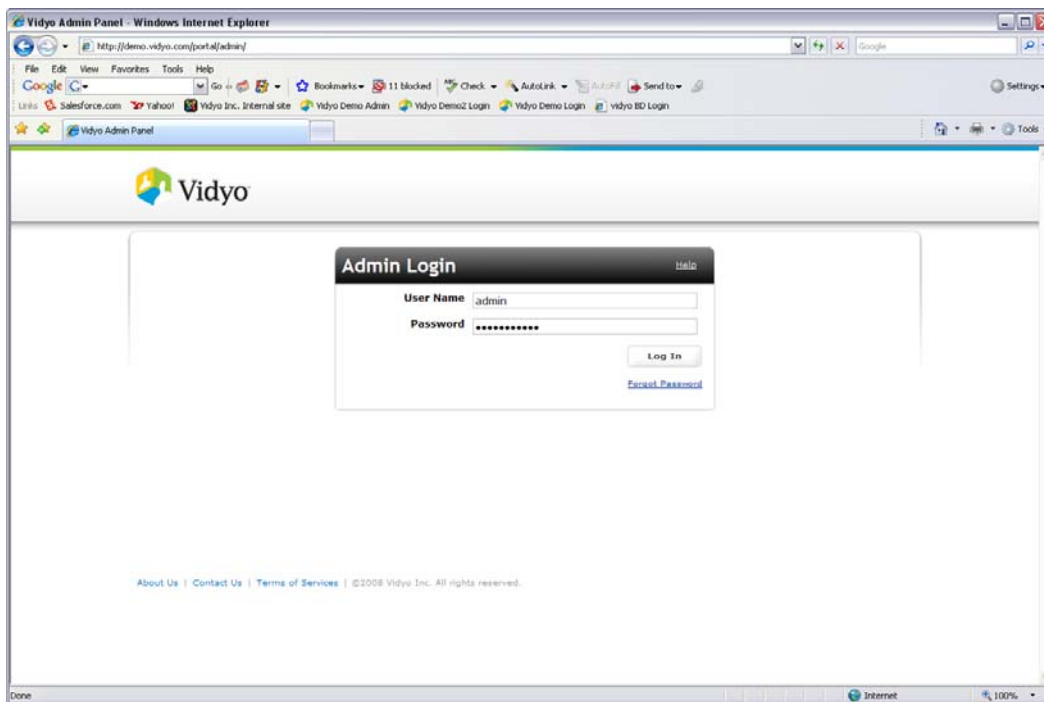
Vidyo Admin Panel - Windows Internet Explorer

http://demo.vidyo.com/portal/admin/

Google

File Edit View Favorites Tools Help

Google G Go Bookmarks 11 blocked Check AutoLink AutoFill Send to Settings

Links Salesforce.com Yahoo! Vidyo Inc. Internal site Vidyo Demo Admin Vidyo Demo2 Login Vidyo Demo Login vidyo BD Login

Vidyo Admin Panel

Tools

Vidyo

Admin Login Help

User Name admin

Password ••••••••••••

Log In

Forgot Password

About Us | Contact Us | Terms of Services | ©2008 Vidyo Inc. All rights reserved.

Done Internet 100%